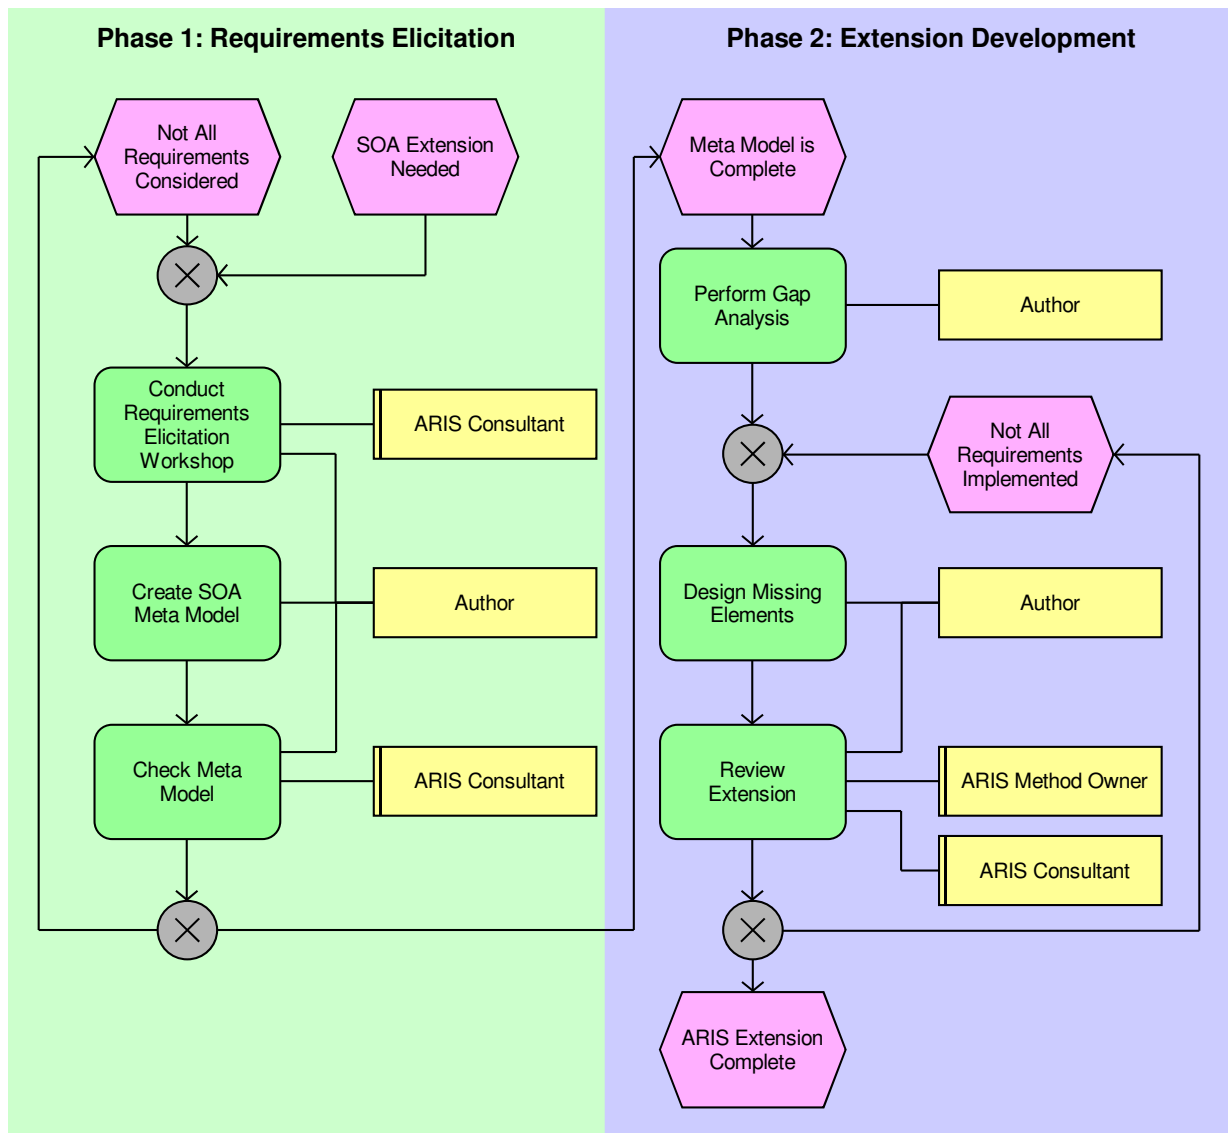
Phase 1: Requirements Elicitation

Not All Requirements Considered

SOA Extension Needed

Conduct Requirements Elicitation Workshop

ARIS Consultant

Create SOA Meta Model

Author

Check Meta Model

ARIS Consultant

Phase 2: Extension Development

Meta Model is Complete

Perform Gap Analysis

Author

Not All Requirements Implemented

Design Missing Elements

Author

Review Extension

ARIS Method Owner

ARIS Consultant

ARIS Extension Complete